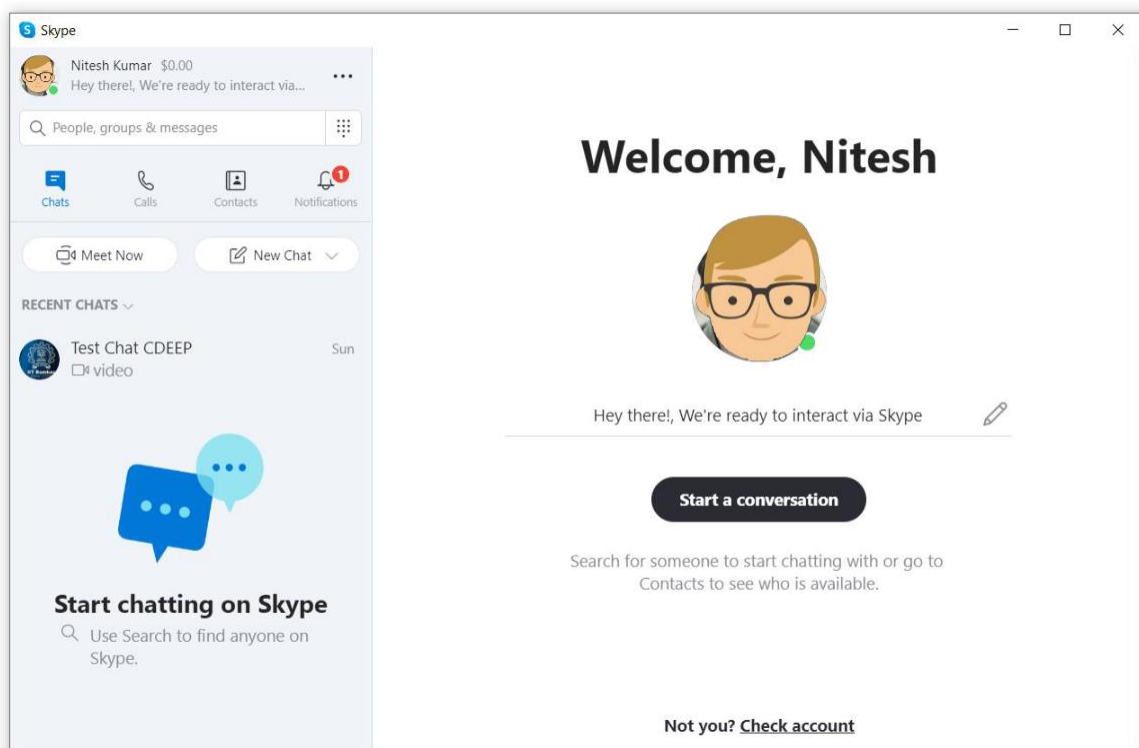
Skype

Nitesh Kumar $0.00
Hey there!, We're ready to interact via...

People, groups & messages

Chats
Calls
Contacts
1
Notifications

Meet Now
New Chat

RECENT CHATS

Test Chat CDEEP
Sun
video

Start chatting on Skype
Use Search to find anyone on Skype.

Welcome, Nitesh

Hey there!, We're ready to interact via Skype

Start a conversation

Search for someone to start chatting with or go to Contacts to see who is available.

Not you? Check account